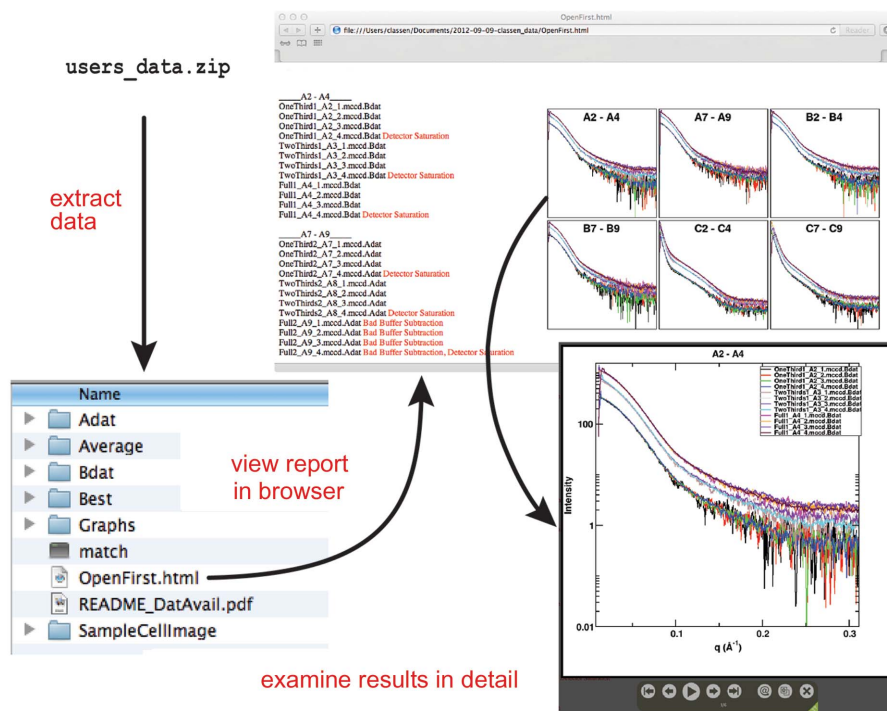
users_data.zip

extract data

OpenFirst.html

file:///Users/classen/Documents/2012-09-09-classen_data/OpenFirst.html

Reader

_____A2 - A4_____
OneThird1_A2_1.mccd.Bdat
OneThird1_A2_2.mccd.Bdat
OneThird1_A2_3.mccd.Bdat
OneThird1_A2_4.mccd.Bdat Detector Saturation
TwoThirds1_A3_1.mccd.Bdat
TwoThirds1_A3_2.mccd.Bdat
TwoThirds1_A3_3.mccd.Bdat
TwoThirds1_A3_4.mccd.Bdat Detector Saturation
Full1_A4_1.mccd.Bdat
Full1_A4_2.mccd.Bdat
Full1_A4_3.mccd.Bdat
Full1_A4_4.mccd.Bdat Detector Saturation

_____A7 - A9_____
OneThird2_A7_1.mccd.Adat
OneThird2_A7_2.mccd.Adat
OneThird2_A7_3.mccd.Adat
OneThird2_A7_4.mccd.Adat Detector Saturation
TwoThirds2_A8_1.mccd.Adat
TwoThirds2_A8_2.mccd.Adat
TwoThirds2_A8_3.mccd.Adat
TwoThirds2_A8_4.mccd.Adat Detector Saturation
Full2_A9_1.mccd.Adat Bad Buffer Subtraction
Full2_A9_2.mccd.Adat Bad Buffer Subtraction
Full2_A9_3.mccd.Adat Bad Buffer Subtraction
Full2_A9_4.mccd.Adat Bad Buffer Subtraction, Detector Saturation

A2 - A4
A7 - A9
B2 - B4
B7 - B9
C2 - C4
C7 - C9

Name
Adat
Average
Bdat
Best
Graphs
match
OpenFirst.html
README_DatAvail.pdf
SampleCellImage

view report in browser

A2 - A4
OneThird1_A2_1.mccd.Bdat
OneThird1_A2_2.mccd.Bdat
OneThird1_A2_3.mccd.Bdat
OneThird1_A2_4.mccd.Bdat
TwoThirds1_A3_1.mccd.Bdat
TwoThirds1_A3_2.mccd.Bdat
TwoThirds1_A3_3.mccd.Bdat
TwoThirds1_A3_4.mccd.Bdat
Full1_A4_1.mccd.Bdat
Full1_A4_2.mccd.Bdat
Full1_A4_3.mccd.Bdat
Full1_A4_4.mccd.Bdat
100
Intensity
1
0.01
0.1
0.2
0.3
q ($Å^{-1}$)

examine results in detail